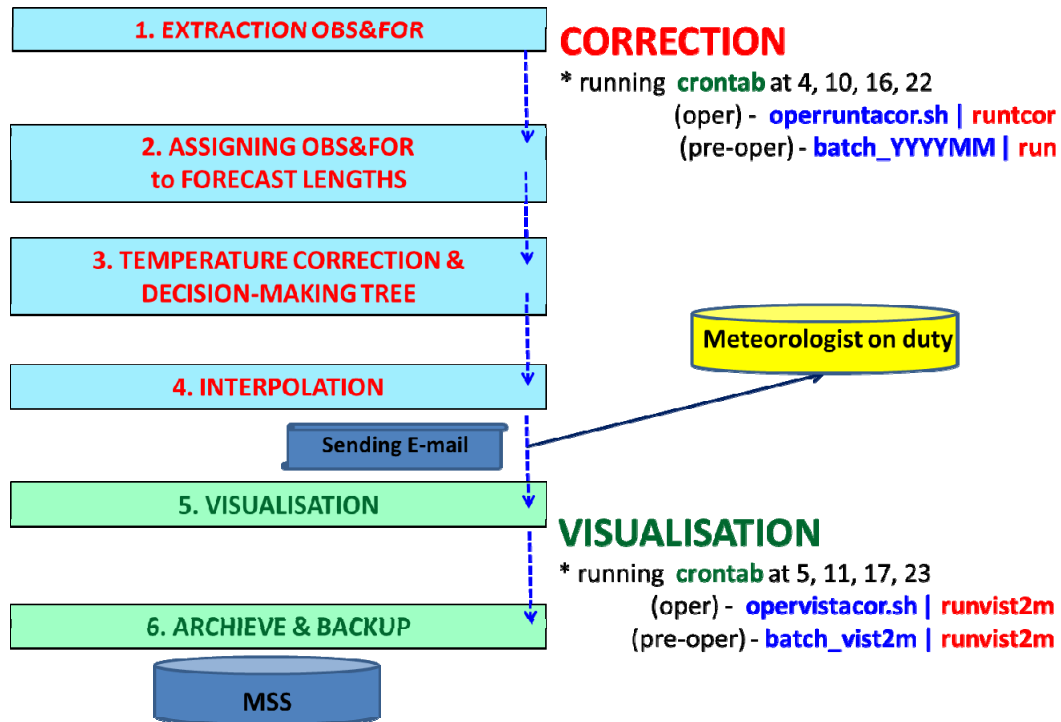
1. EXTRACTION OBS&FOR

2. ASSIGNING OBS&FOR to FORECAST LENGTHS

3. TEMPERATURE CORRECTION & DECISION-MAKING TREE

4. INTERPOLATION

Sending E-mail

5. VISUALISATION

6. ARCHIEVE & BACKUP

MSS

CORRECTION
* running crontab at 4, 10, 16, 22
(oper) - operruntacor.sh | runtcor
(pre-oper) - batch_YYYYMM | run

Meteorologist on duty

VISUALISATION
* running crontab at 5, 11, 17, 23
(oper) - opervistacor.sh | runvist2m
(pre-oper) - batch_vist2m | runvist2m